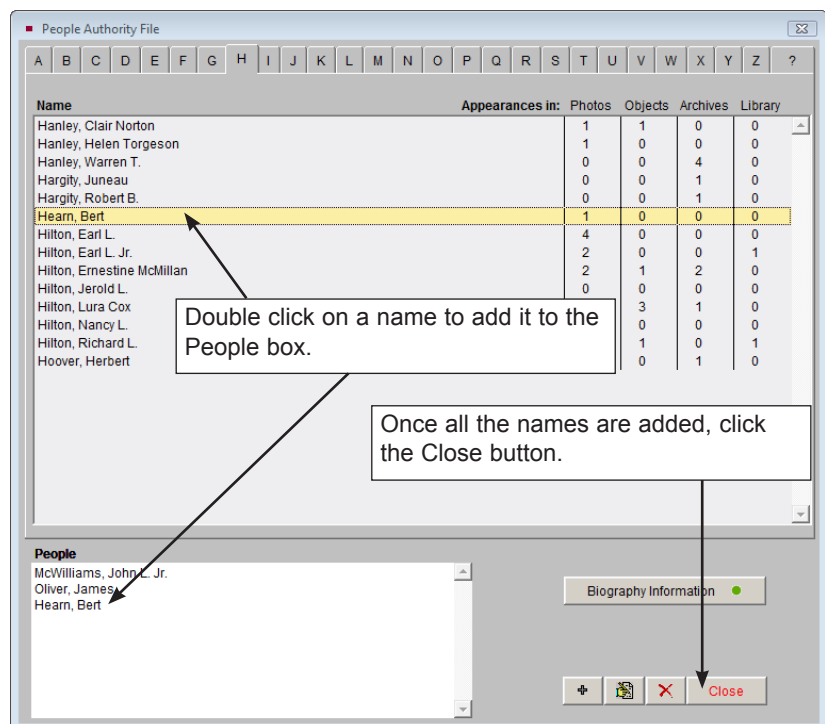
People Authority File

A B C D E F G H I J K L M N O P Q R S T U V W X Y Z ?

| Name | Appearances in: Photos | Objects | Archives | Library |
|---|---|---|---|---|
| Hanley, Clair Norton | 1 | 1 | 0 | 0 |
| Hanley, Helen Torgeson | 1 | 0 | 0 | 0 |
| Hanley, Warren T. | 0 | 0 | 4 | 0 |
| Hargity, Juneau | 0 | 0 | 1 | 0 |
| Hargity, Robert B. | 0 | 0 | 1 | 0 |
| Hearn, Bert | 1 | 0 | 0 | 0 |
| Hilton, Earl L. | 4 | 0 | 0 | 0 |
| Hilton, Earl L. Jr. | 2 | 0 | 0 | 1 |
| Hilton, Ernestine McMillan | 2 | 1 | 2 | 0 |
| Hilton, Jerold L. | 0 | 0 | 0 | 0 |
| Hilton, Lura Cox | | 3 | 1 | 0 |
| Hilton, Nancy L. | | 0 | 0 | 0 |
| Hilton, Richard L. | | 1 | 0 | 1 |
| Hoover, Herbert | | 0 | 1 | 0 |

Double click on a name to add it to the People box.

Once all the names are added, click the Close button.

People
McWilliams, John L. Jr.
Oliver, James
Hearn, Bert

Biography Information

Close